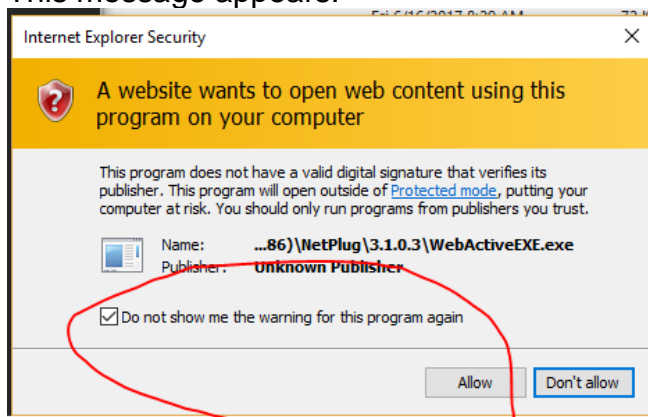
This message appeared:

Fri 6/16/2017 8:20 AM

Internet Explorer Security

A website wants to open web content using this program on your computer

This program does not have a valid digital signature that verifies its publisher. This program will open outside of Protected mode, putting your computer at risk. You should only run programs from publishers you trust.

Name: ...86)\NetPlug\3.1.0.3\WebActiveEXE.exe
Publisher: Unknown Publisher

Do not show me the warning for this program again

Allow

Don't allow